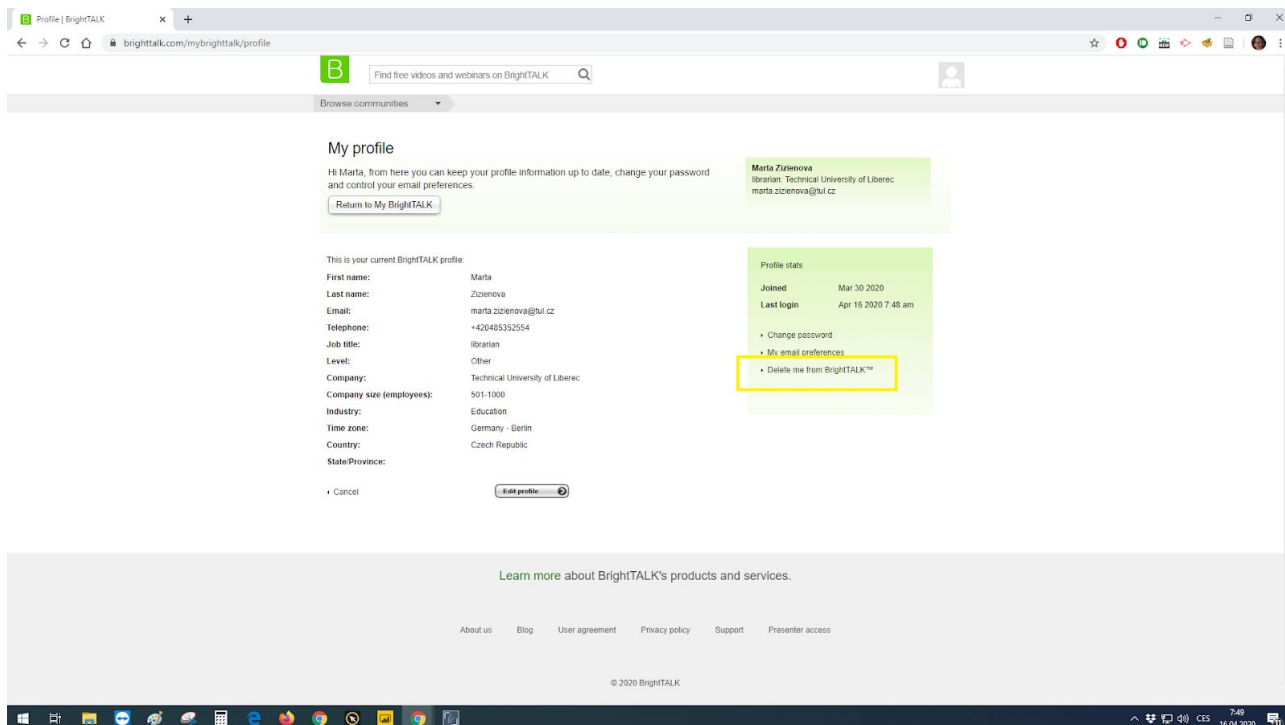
Profile | BrightTALK

brighttalk.com/mybrighttalk/profile

B

Find free videos and webinars on BrightTALK

Browse communities

My profile

Hi Marta, from here you can keep your profile information up to date, change your password and control your email preferences.

Return to My BrightTALK

Marta Zizienova
librarian: Technical University of Liberec
marta.zizienova@tul.cz

This is your current BrightTALK profile:

| | |
|---|---|
| First name: | Marta |
| Last name: | Zizienova |
| Email: | marta.zizienova@tul.cz |
| Telephone: | +420485352554 |
| Job title: | librarian |
| Level: | Other |
| Company: | Technical University of Liberec |
| Company size (employees): | 501-1000 |
| Industry: | Education |
| Time zone: | Germany - Berlin |
| Country: | Czech Republic |
| State/Province: | |

Cancel

Edit profile

Profile stats

Joined Mar 30 2020
Last login Apr 16 2020 7:48 am

Change password
My email preferences
Delete me from BrightTALK™

Learn more about BrightTALK's products and services.

About us Blog User agreement Privacy policy Support Presenter access

© 2020 BrightTALK

CES 7:49 16.04.2020